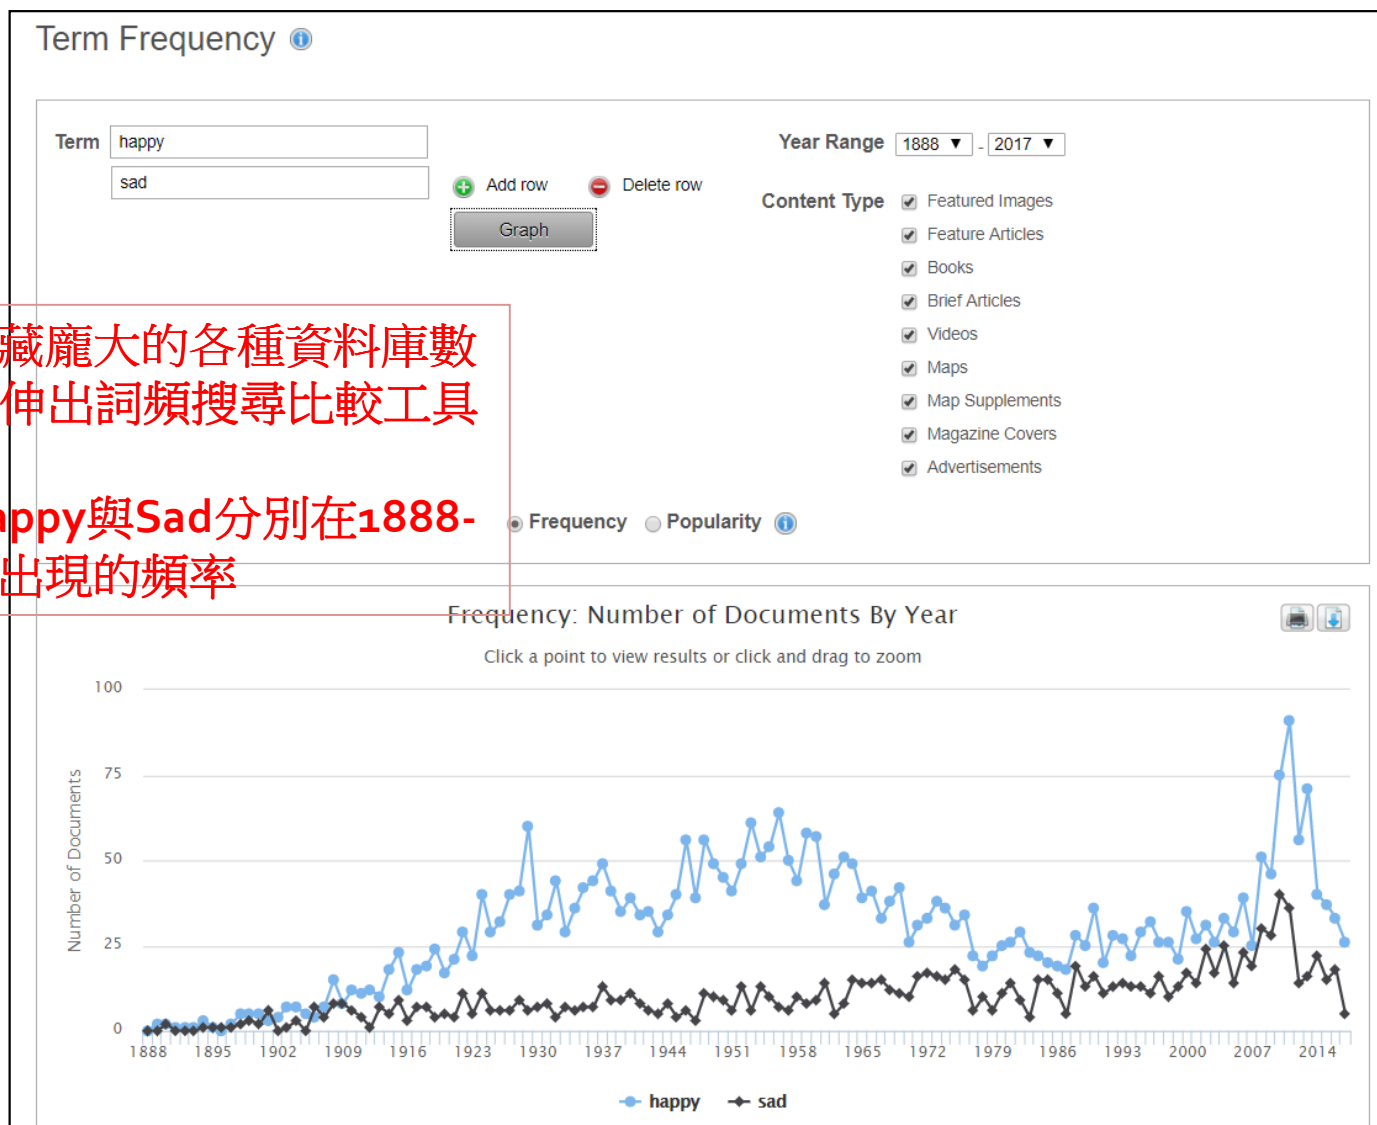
Term Frequency

Term happy

sad

Add row Delete row

Graph

Year Range 1888 ▼ - 2017 ▼

Content Type
Featured Images
Feature Articles
Books
Brief Articles
Videos
Maps
Map Supplements
Magazine Covers
Advertisements

藏龐大的各種資料庫數
伸出詞頻搜尋比較工具

ppy與Sad分別在1888-
出現的頻率

Frequency Popularity

Frequency: Number of Documents By Year

Click a point to view results or click and drag to zoom

100
75
50
25
0

Number of Documents

1888 1895 1902 1909 1916 1923 1930 1937 1944 1951 1958 1965 1972 1979 1986 1993 2000 2007 2014

happy sad